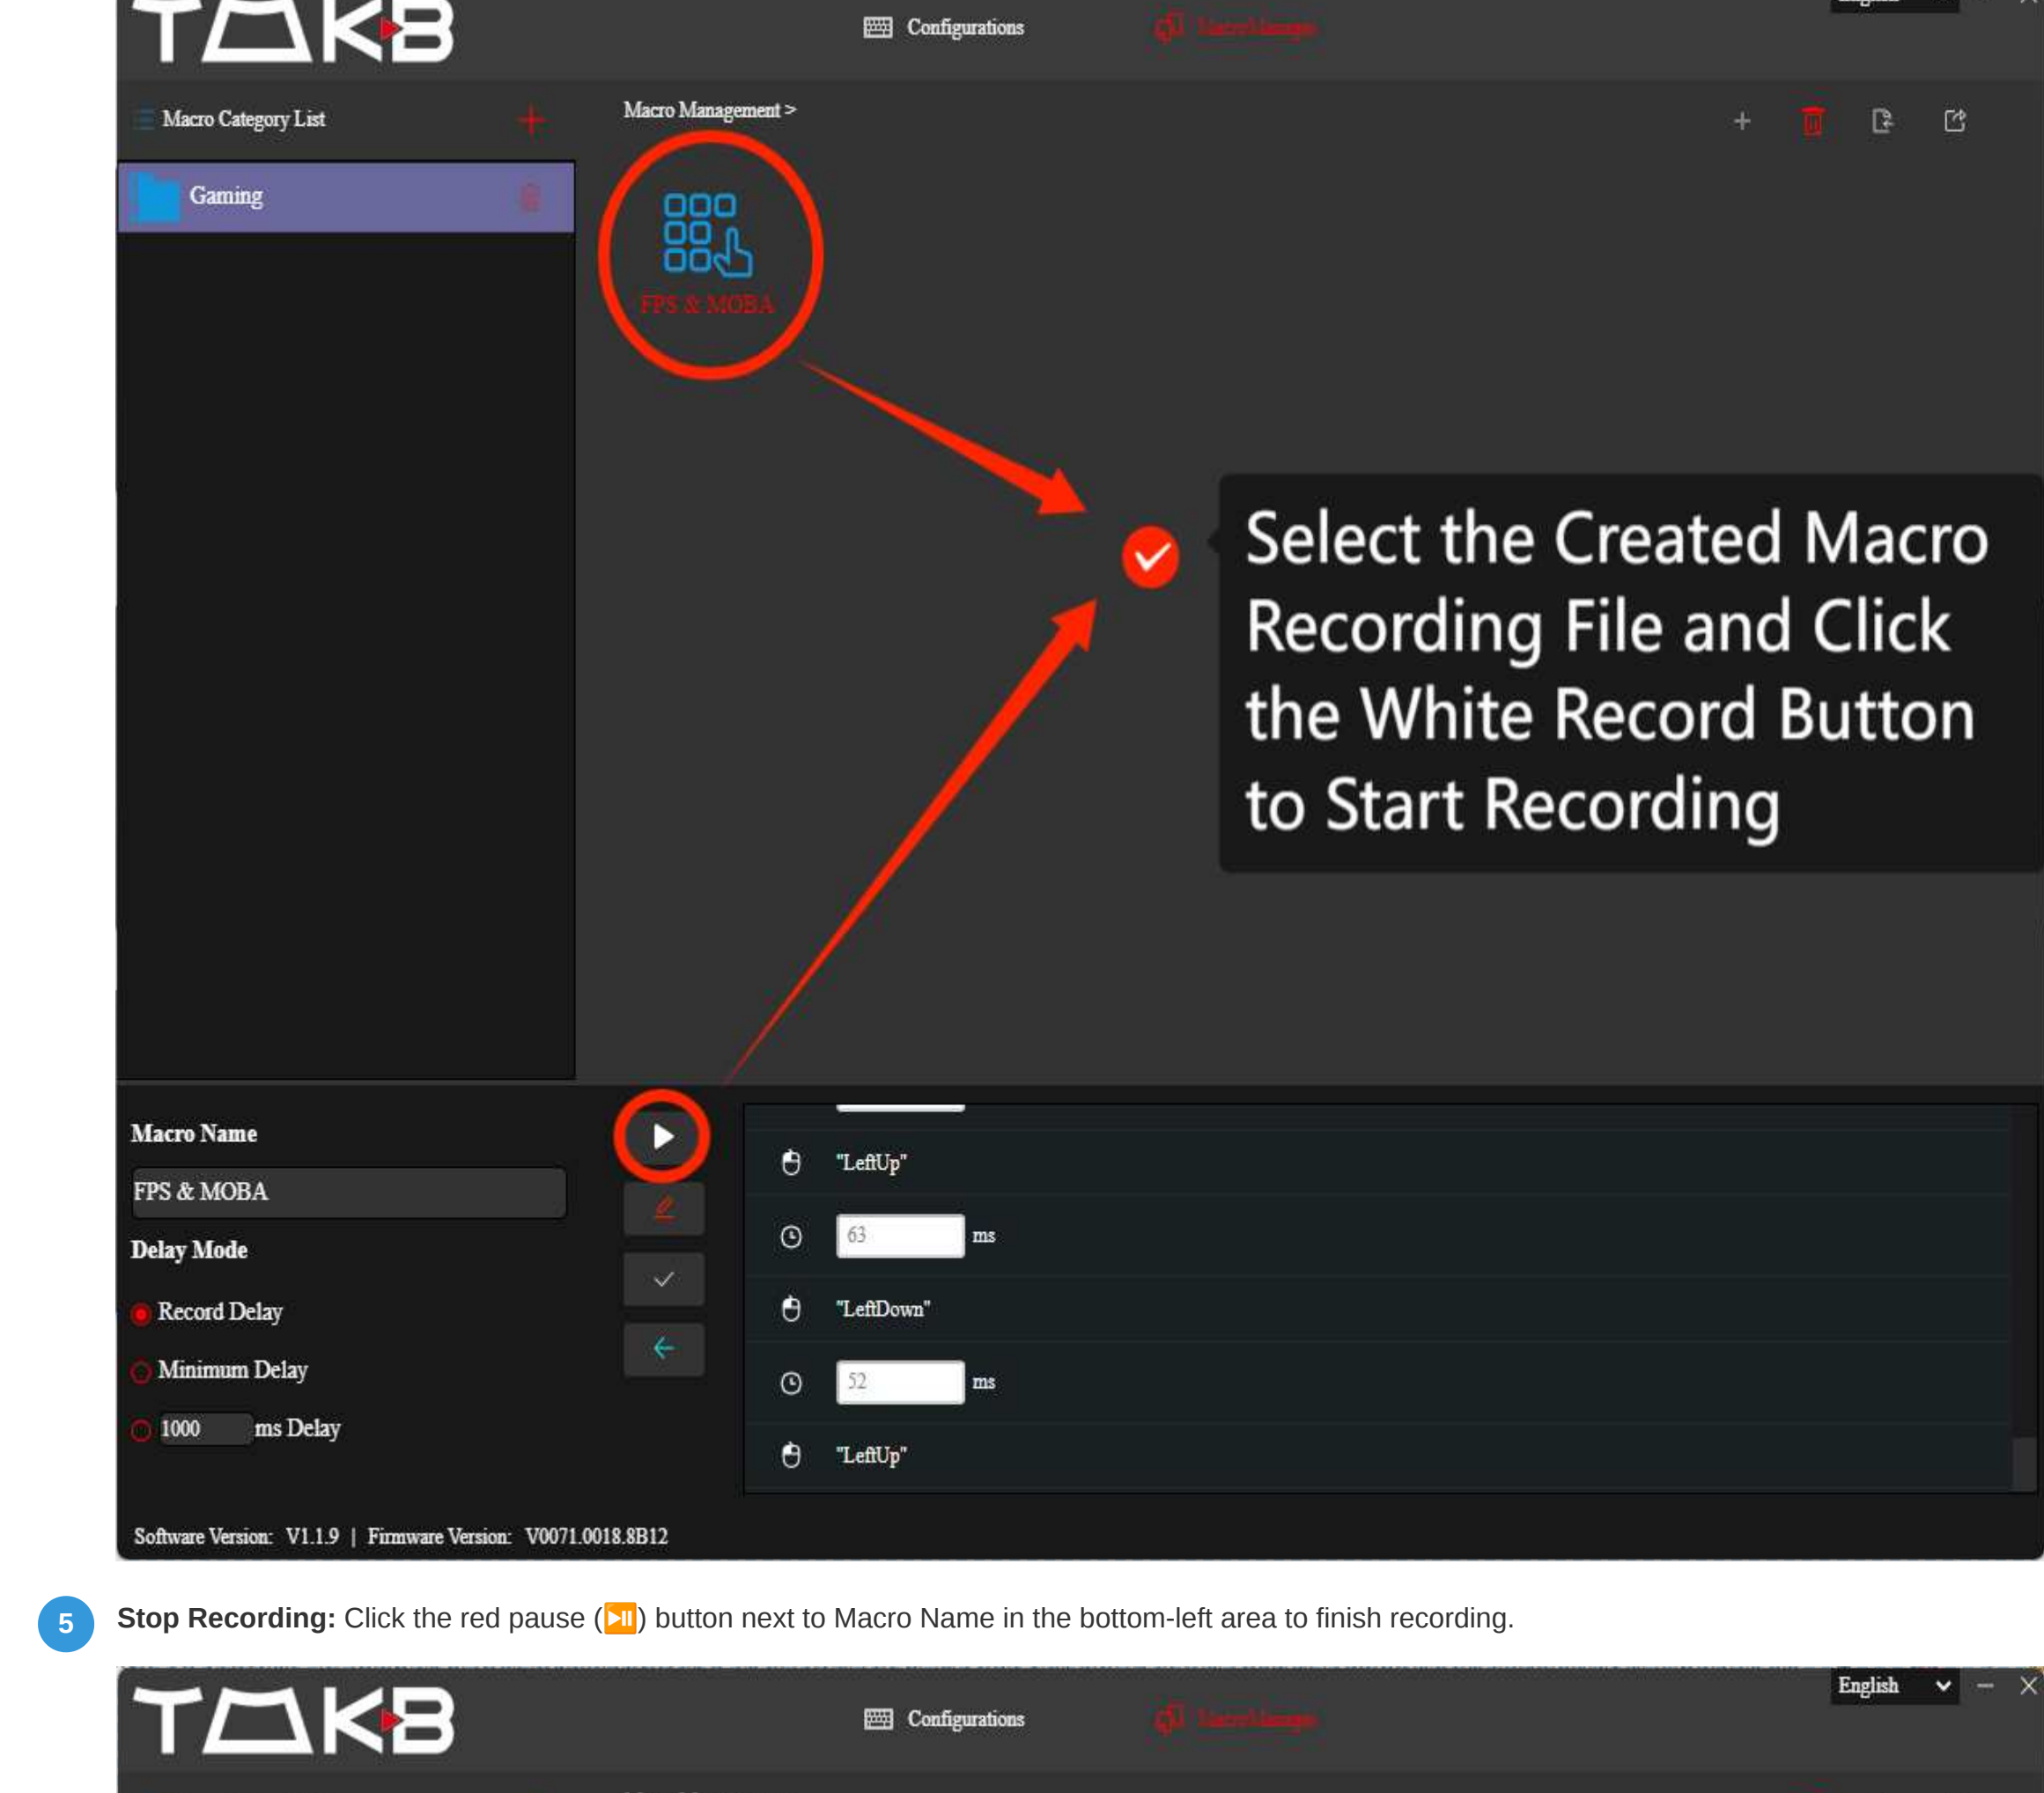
Configurations

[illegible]

Macro Category List

Macro Management >

Gaming

FPS & MOBA

Select the Created Macro Recording File and Click the White Record Button to Start Recording

Macro Name

FPS & MOBA

Delay Mode

Record Delay

Minimum Delay

1000 ms Delay

"LeftUp"

63 ms

"LeftDown"

52 ms

"LeftUp"

Software Version: V1.1.9 | Firmware Version: V0071.0018.8B12

5 **Stop Recording:** Click the red pause (⏯) button next to Macro Name in the bottom-left area to finish recording.

English

Configurations

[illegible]